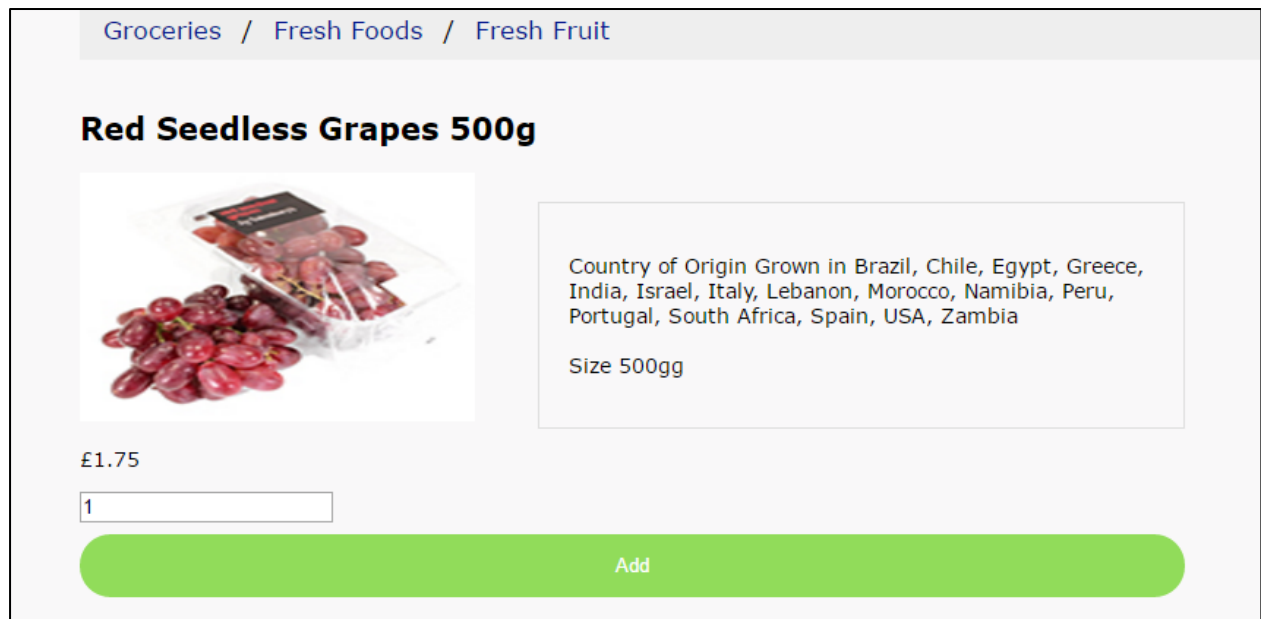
Groceries / Fresh Foods / Fresh Fruit

Red Seedless Grapes 500g

Country of Origin Grown in Brazil, Chile, Egypt, Greece, India, Israel, Italy, Lebanon, Morocco, Namibia, Peru, Portugal, South Africa, Spain, USA, Zambia

Size 500gg

£1.75

1

Add